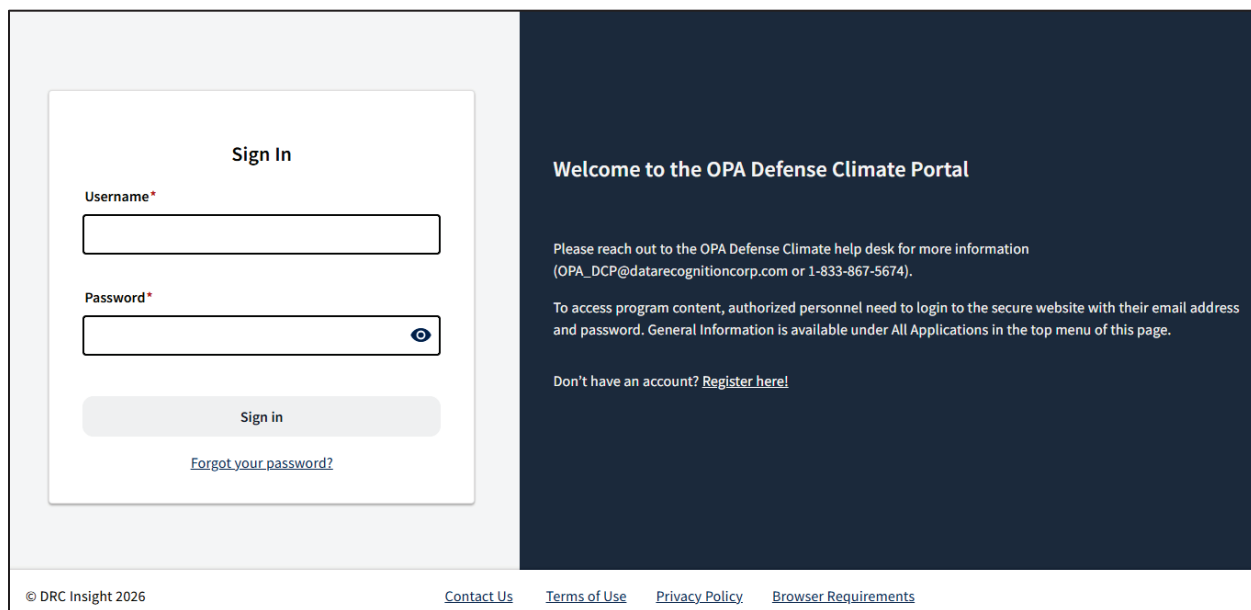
Sign In

Username*

Password*

Sign in

Forgot your password?

Welcome to the OPA Defense Climate Portal

Please reach out to the OPA Defense Climate help desk for more information (OPA_DCP@datarecognitioncorp.com or 1-833-867-5674).

To access program content, authorized personnel need to login to the secure website with their email address and password. General Information is available under All Applications in the top menu of this page.

Don't have an account? Register here!

© DRC Insight 2026 Contact Us Terms of Use Privacy Policy Browser Requirements